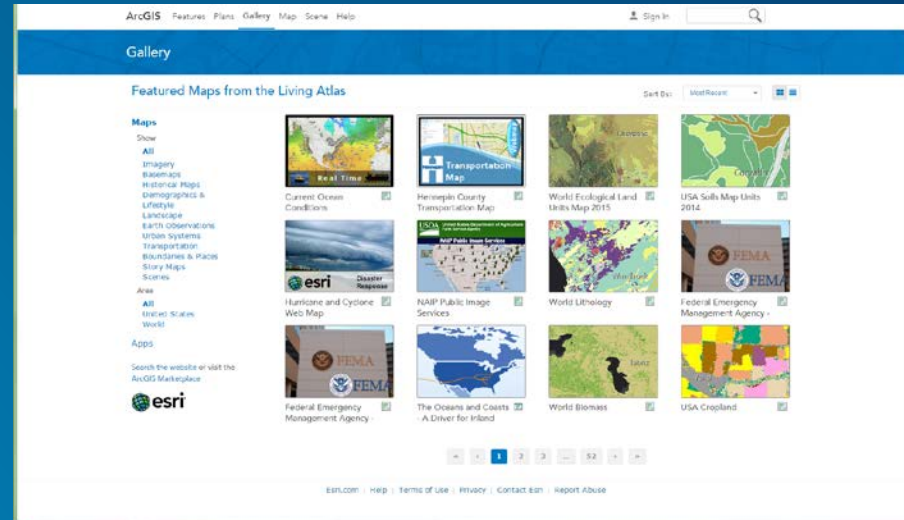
ArcGIS Features Plans Gallery Map Scene Help

Sign In

Gallery

Featured Maps from the Living Atlas

Sort By: Most Recent

Maps
Show
All
Imagery
Basemaps
Historical Maps
Demographics & Lifestyle
Landscape
Earth Observations
Urban Systems
Transportation
Boundaries & Places
Story Maps
Scenes
Area
All
United States
World

Apps

Search the website or visit the ArcGIS Marketplace

esri

Real Time
Current Ocean Conditions

Transportation Map
Hennepin County Transportation Map

World Ecological Land Units Map 2015

USA Soils Map Units 2014

esri Disaster Response
Hurricane and Cyclone Web Map

USDA NAIP Public Image Services
NAIP Public Image Services

World Lithology

FEMA
Federal Emergency Management Agency -

FEMA
Federal Emergency Management Agency -

The Oceans and Coasts - A Driver for Inland

World Biomass

USA Cropland

« ‹ 1 2 3 ... 52 › »

Esri.com | Help | Terms of Use | Privacy | Contact Esri | Report Abuse